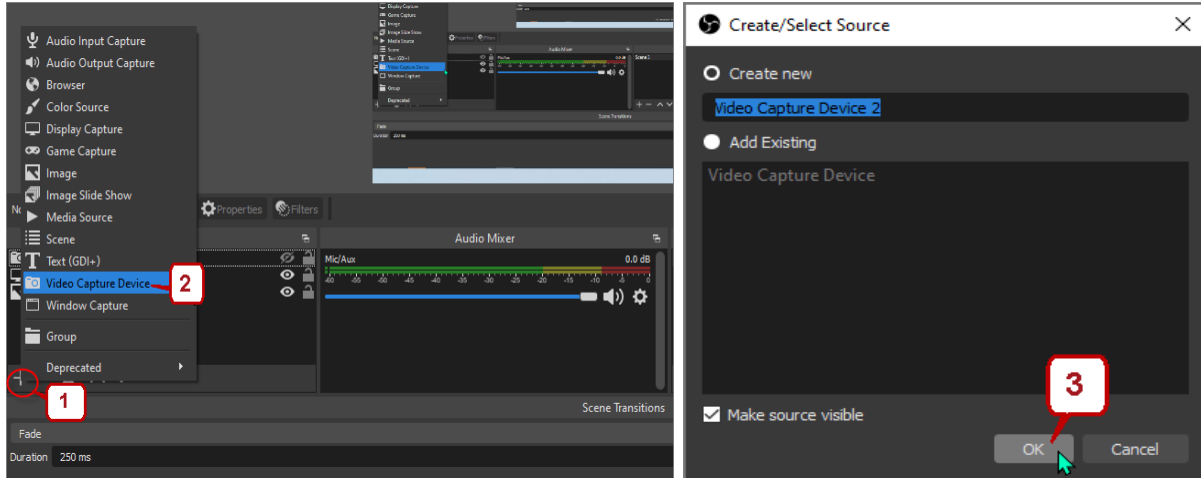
Audio Input Capture
Audio Output Capture
Browser
Color Source
Display Capture
Game Capture
Image
Image Slide Show
Media Source
Scene
Text (GDI+)
Video Capture Device
Window Capture
Group
Deprecated

2

1

Properties Filters

Audio Mixer
Mic/Aux 0.0 dB
-60 -55 -50 -45 -40 -35 -30 -25 -20 -15 -10 -5 0

Scene Transitions
Fade
Duration 250 ms

Create/Select Source
Create new
Video Capture Device 2
Add Existing
Video Capture Device
Make source visible
3
OK Cancel